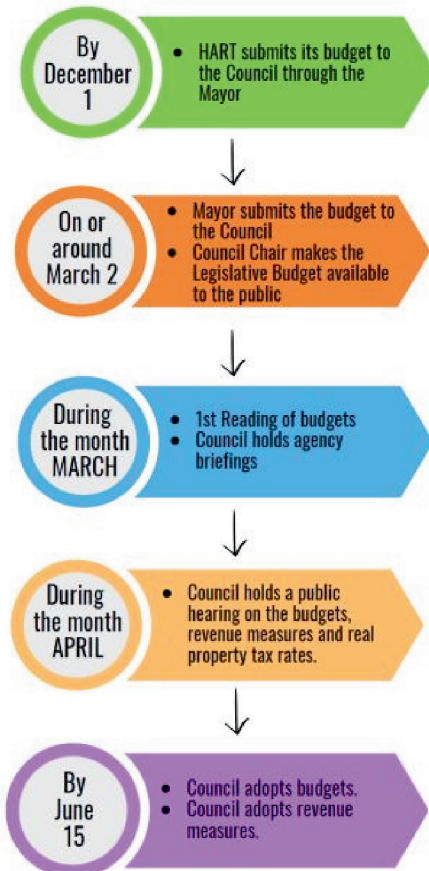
By December 1

- HART submits its budget to the Council through the Mayor

On or around March 2

- Mayor submits the budget to the Council
- Council Chair makes the Legislative Budget available to the public

During the month MARCH

- 1st Reading of budgets
- Council holds agency briefings

During the month APRIL

- Council holds a public hearing on the budgets, revenue measures and real property tax rates.

By June 15

- Council adopts budgets.
- Council adopts revenue measures.